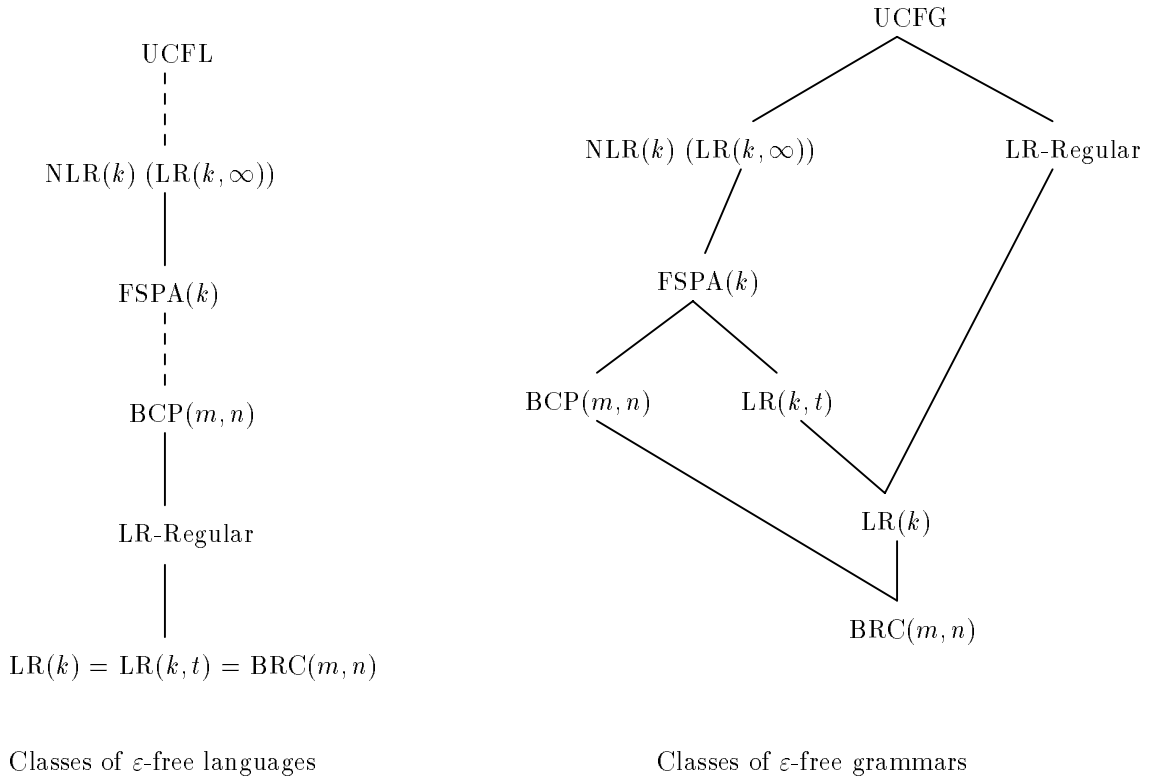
UCFL

NLR($k$) (LR($k, \infty$))

FSPA($k$)

BCP($m, n$)

LR-Regular

LR($k$) = LR($k, t$) = BRC($m, n$)

Classes of $\varepsilon$-free languages

UCFG

NLR($k$) (LR($k, \infty$))

LR-Regular

FSPA($k$)

BCP($m, n$)

LR($k, t$)

LR($k$)

BRC($m, n$)

Classes of $\varepsilon$-free grammars